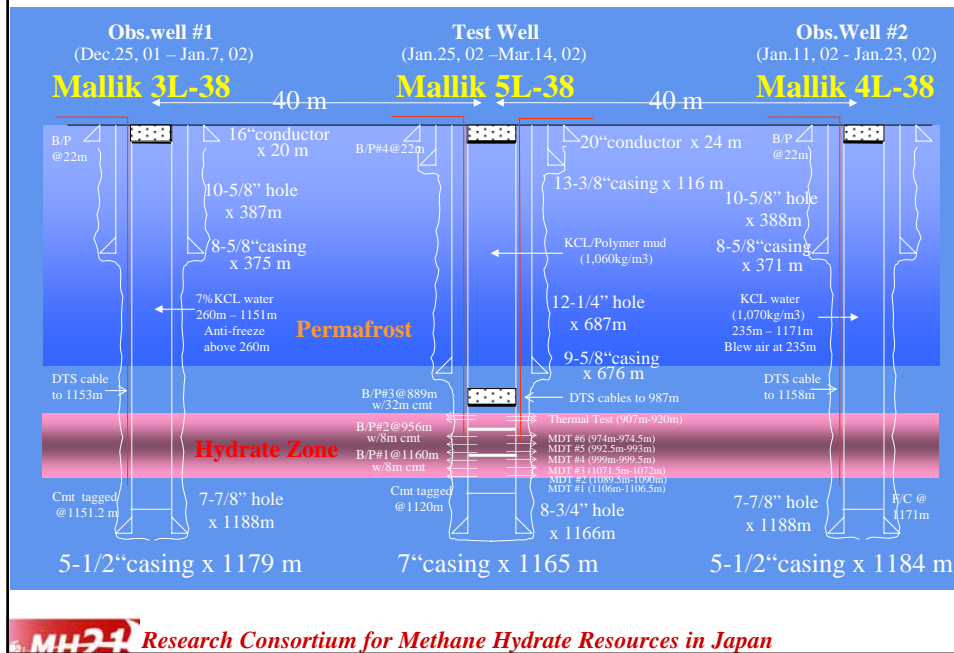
Obs.well #1
(Dec.25, 01 – Jan.7, 02)

Test Well
(Jan.25, 02 –Mar.14, 02)

Obs.Well #2
(Jan.11, 02 - Jan.23, 02)

Mallik 3L-38

40 m

Mallik 5L-38

40 m

Mallik 4L-38

B/P @22m

16"conductor x 20 m

B/P#4@22m

20"conductor x 24 m

B/P @22m

10-5/8" hole x 387m

13-3/8"casing x 116 m

10-5/8" hole x 388m

8-5/8"casing x 375 m

KCL/Polymer mud (1,060kg/m3)

8-5/8"casing x 371 m

7%KCL water 260m – 1151m Anti-freeze above 260m

Permafrost

12-1/4" hole x 687m

KCL water (1,070kg/m3) 235m – 1171m Blew air at 235m

9-5/8"casing x 676 m

DTS cable to 1153m

B/P#3@889m w/32m cmt

DTS cables to 987m

DTS cable to 1158m

Thermal Test (907m-920m)

B/P#2@956m w/8m cmt

Hydrate Zone

MDT #6 (974m-974.5m)
MDT #5 (992.5m-993m)
MDT #4 (999m-999.5m)

B/P#1@1160m w/8m cmt

MDT #3 (1071.5m-1072m)
MDT #2 (1089.5m-1090m)
MDT #1 (1106m-1106.5m)

Cmt tagged @1151.2 m

7-7/8" hole x 1188m

Cmt tagged @1120m

8-3/4" hole x 1166m

7-7/8" hole x 1188m

F/C @ 1171m

5-1/2"casing x 1179 m

7"casing x 1165 m

5-1/2"casing x 1184 m

MH21 Research Consortium for Methane Hydrate Resources in Japan